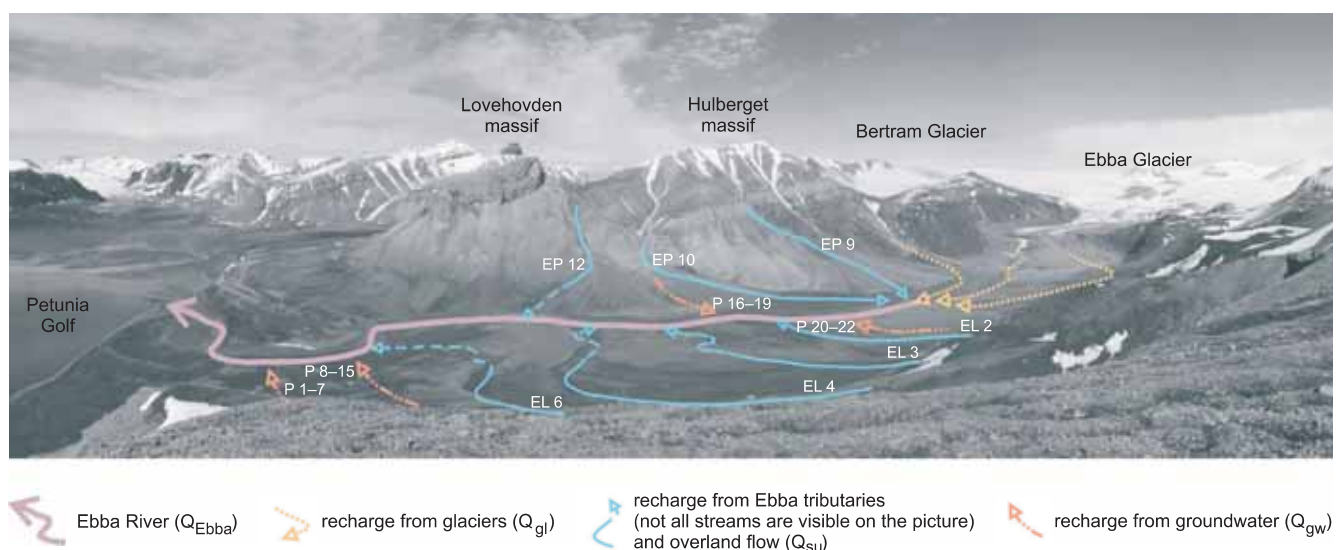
Lovehovden massif

Hulberget massif

Bertram Glacier

Ebba Glacier

EP 9

EP 12

EP 10

P 16–19

Petunia Golf

P 20–22

EL 2

EL 3

P 8–15

P 1–7

EL 4

EL 6

Ebba River ($Q_{Ebba}$)

recharge from glaciers ($Q_{gl}$)

recharge from Ebba tributaries (not all streams are visible on the picture) and overland flow ($Q_{su}$)

recharge from groundwater ($Q_{gw}$)